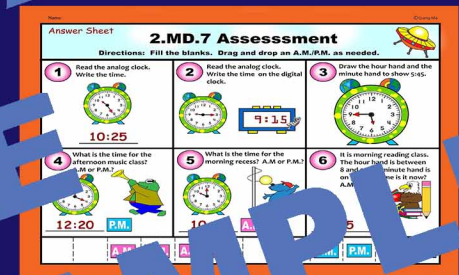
Name: ©Clarity

Answer Sheet

2.MD.7 Assesssment

Directions: Fill the blanks. Drag and drop an A.M./P.M. as needed.

1 Read the analog clock. Write the time.

10:25

2 Read the analog clock. Write the time on the digital clock.

9:15

3 Draw the hour hand and the minute hand to show 5:45.

4 What is the time for the afternoon music class? A.M or P.M.?

12:20 P.M.

5 What is the time for the morning recess? A.M or P.M.?

10 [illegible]

6 It is morning reading class. The hour hand is between 8 and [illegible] minute hand is on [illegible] time is it now?

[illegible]5

A.M. A.M. P.M.

SAMPLE